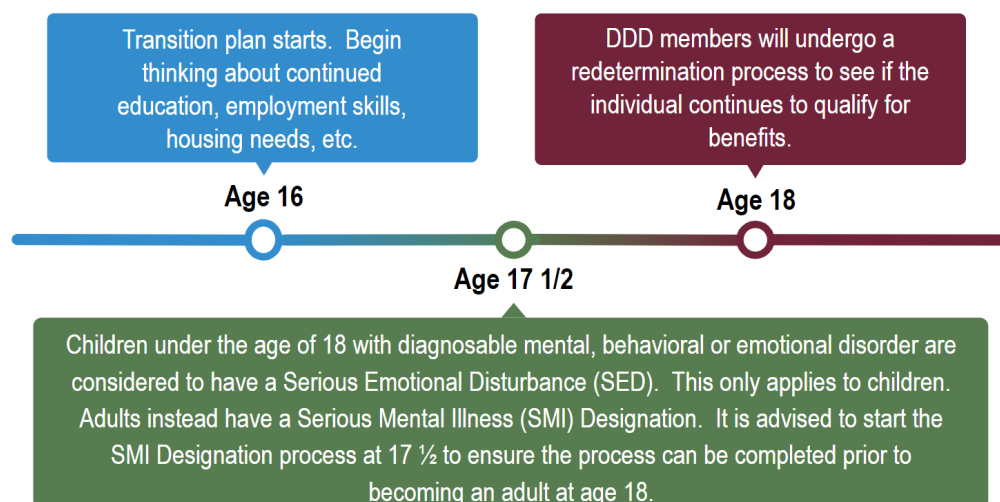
Transition plan starts. Begin thinking about continued education, employment skills, housing needs, etc.

Age 16

DDD members will undergo a redetermination process to see if the individual continues to qualify for benefits.

Age 18

Age 17 1/2

Children under the age of 18 with diagnosable mental, behavioral or emotional disorder are considered to have a Serious Emotional Disturbance (SED). This only applies to children. Adults instead have a Serious Mental Illness (SMI) Designation. It is advised to start the SMI Designation process at 17 ½ to ensure the process can be completed prior to becoming an adult at age 18.